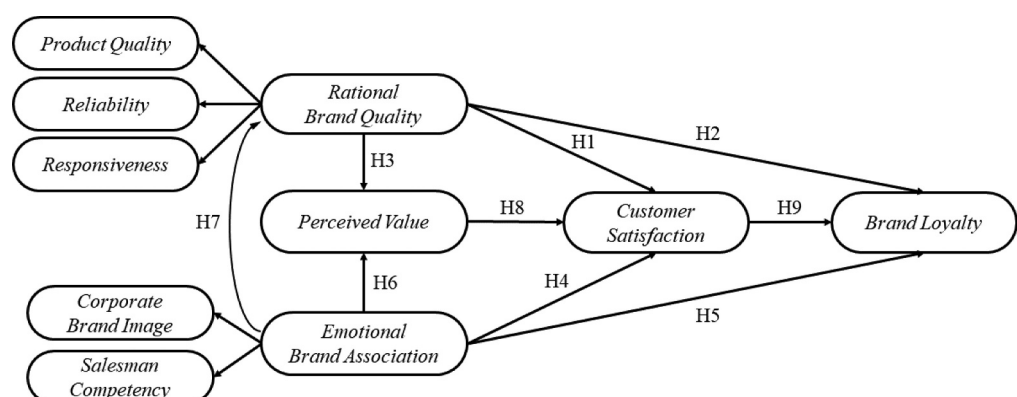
Product Quality
Reliability
Responsiveness
Rational Brand Quality
H1
H2
H3
H7
Perceived Value
H8
Customer Satisfaction
H9
Brand Loyalty
H6
H4
Corporate Brand Image
Emotional Brand Association
H5
Salesman Competency